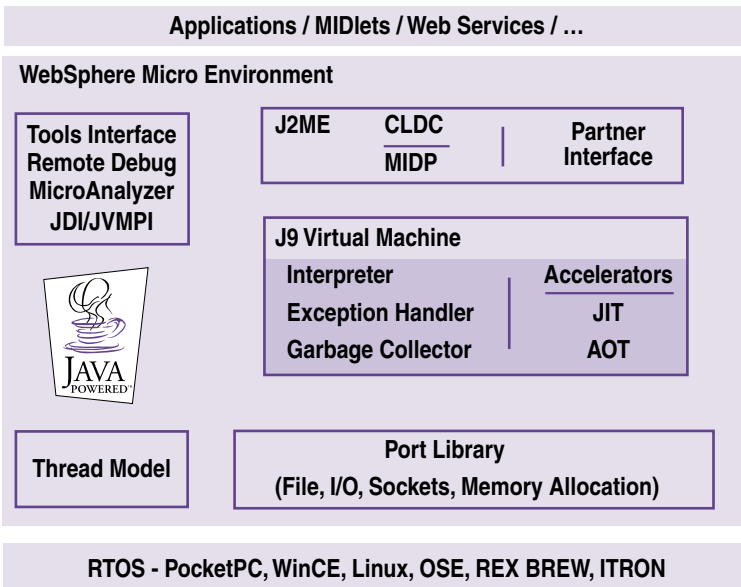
Applications / MIDlets / Web Services / ...

WebSphere Micro Environment

Tools Interface
Remote Debug
MicroAnalyzer
JDI/JVMPI

J2ME

CLDC

MIDP

Partner Interface

J9 Virtual Machine

Interpreter
Exception Handler
Garbage Collector

Accelerators
JIT
AOT

JAVA
POWERED™

Thread Model

Port Library
(File, I/O, Sockets, Memory Allocation)

RTOS - PocketPC, WinCE, Linux, OSE, REX BREW, ITRON